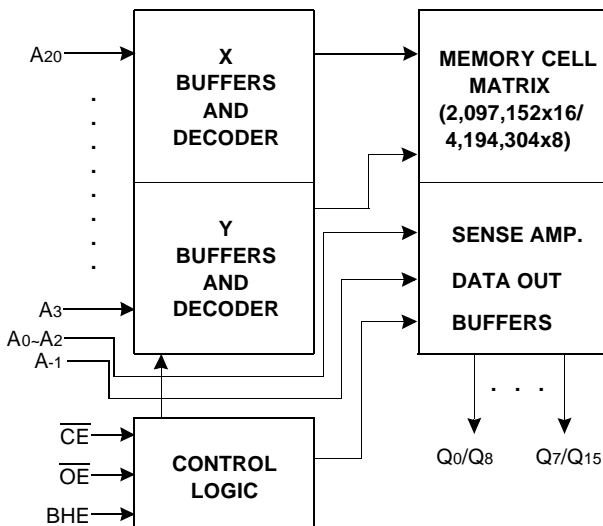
$A_{20}$

X BUFFERS AND DECODER

Y BUFFERS AND DECODER

MEMORY CELL MATRIX (2,097,152x16/ 4,194,304x8)

SENSE AMP.

DATA OUT

BUFFERS

$A_3$

$A_0$~$A_2$

$A_{-1}$

$\overline{CE}$

$\overline{OE}$

BHE

CONTROL LOGIC

$Q_0/Q_8$

$Q_7/Q_{15}$